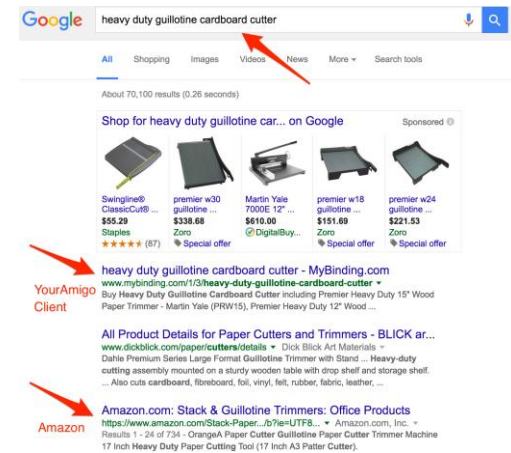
Google

heavy duty guillotine cardboard cutter

All Shopping Images Videos News More ▾ Search tools

About 70,100 results (0.26 seconds)

Shop for heavy duty guillotine car... on Google

Sponsored

Swingline® ClassicCut® ...
$55.29
Staples
★★★★★ (87)

premier w30 guillotine ...
$338.68
Zoro
Special offer

Martin Yale 7000E 12" ...
$610.00
DigitalBuy...

premier w18 guillotine ...
$151.69
Zoro
Special offer

premier w24 guillotine ...
$221.53
Zoro
Special offer

YourAmigo Client

heavy duty guillotine cardboard cutter - MyBinding.com
www.mybinding.com/1/3/heavy-duty-guillotine-cardboard-cutter ▾
Buy Heavy Duty Guillotine Cardboard Cutter including Premier Heavy Duty 15" Wood Paper Trimmer - Martin Yale (PRW15), Premier Heavy Duty 12" Wood ...

All Product Details for Paper Cutters and Trimmers - BLICK ar...
www.dickblick.com/paper/cutters/details ▾ Dick Blick Art Materials ▾
Dahle Premium Series Large Format Guillotine Trimmer with Stand ... Heavy-duty cutting assembly mounted on a sturdy wooden table with drop shelf and storage shelf. ... Also cuts cardboard, fibreboard, foil, vinyl, felt, rubber, fabric, leather, ...

Amazon

Amazon.com: Stack & Guillotine Trimmers: Office Products
https://www.amazon.com/Stack-Paper.../b?ie=UTF8... ▾ Amazon.com, Inc. ▾
Results 1 - 24 of 734 - OrangeA Paper Cutter Guillotine Paper Cutter Trimmer Machine 17 Inch Heavy Duty Paper Cutting Tool (17 Inch A3 Patter Cutter).